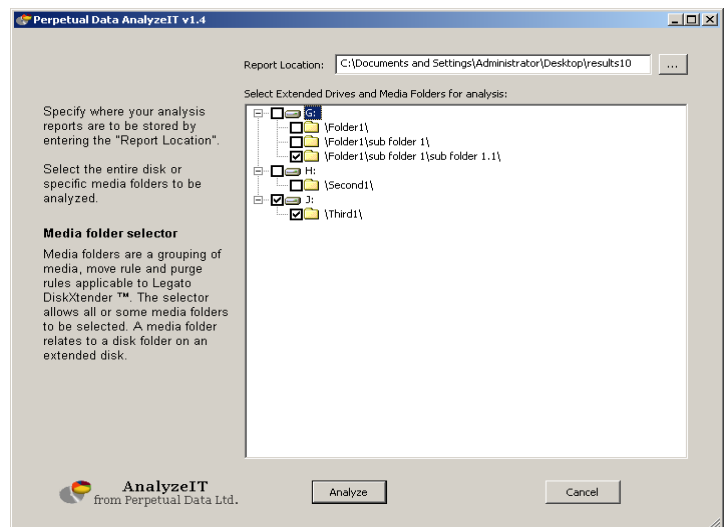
Perpetual Data AnalyzeIT v1.4

Report Location: C:\Documents and Settings\Administrator\Desktop\results10 ...

Select Extended Drives and Media Folders for analysis:

G:
\Folder1\
\Folder1\sub folder 1\
\Folder1\sub folder 1\sub folder 1.1\
H:
\Second1\
J:
\Third1\

Specify where your analysis reports are to be stored by entering the "Report Location".

Select the entire disk or specific media folders to be analyzed.

Media folder selector

Media folders are a grouping of media, move rule and purge rules applicable to Legato DiskXtender ™. The selector allows all or some media folders to be selected. A media folder relates to a disk folder on an extended disk.

AnalyzeIT
from Perpetual Data Ltd.

Analyze

Cancel